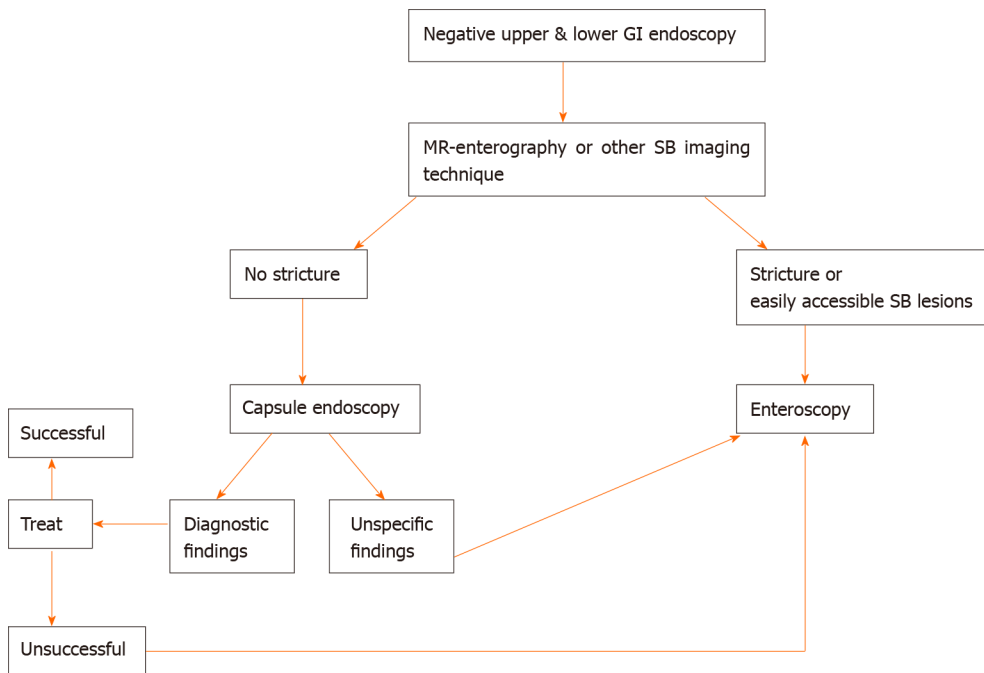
Negative upper & lower GI endoscopy

MR-enterography or other SB imaging technique

No stricture

Stricture or easily accessible SB lesions

Capsule endoscopy

Enteroscopy

Successful

Treat

Diagnostic findings

Unspecific findings

Unsuccessful